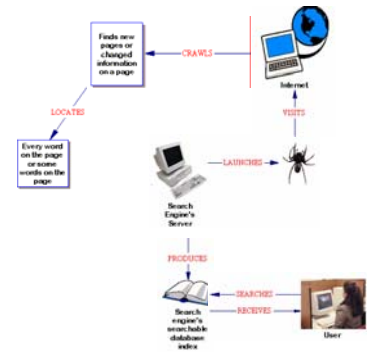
Finds new pages or changed information on a page

CRAWLS

Internet

LOCATES

VISITS

Every word on the page or some words on the page

LAUNCHES

Search Engine's Server

PRODUCES

SEARCHES

RECEIVES

Search engine's searchable database index

User